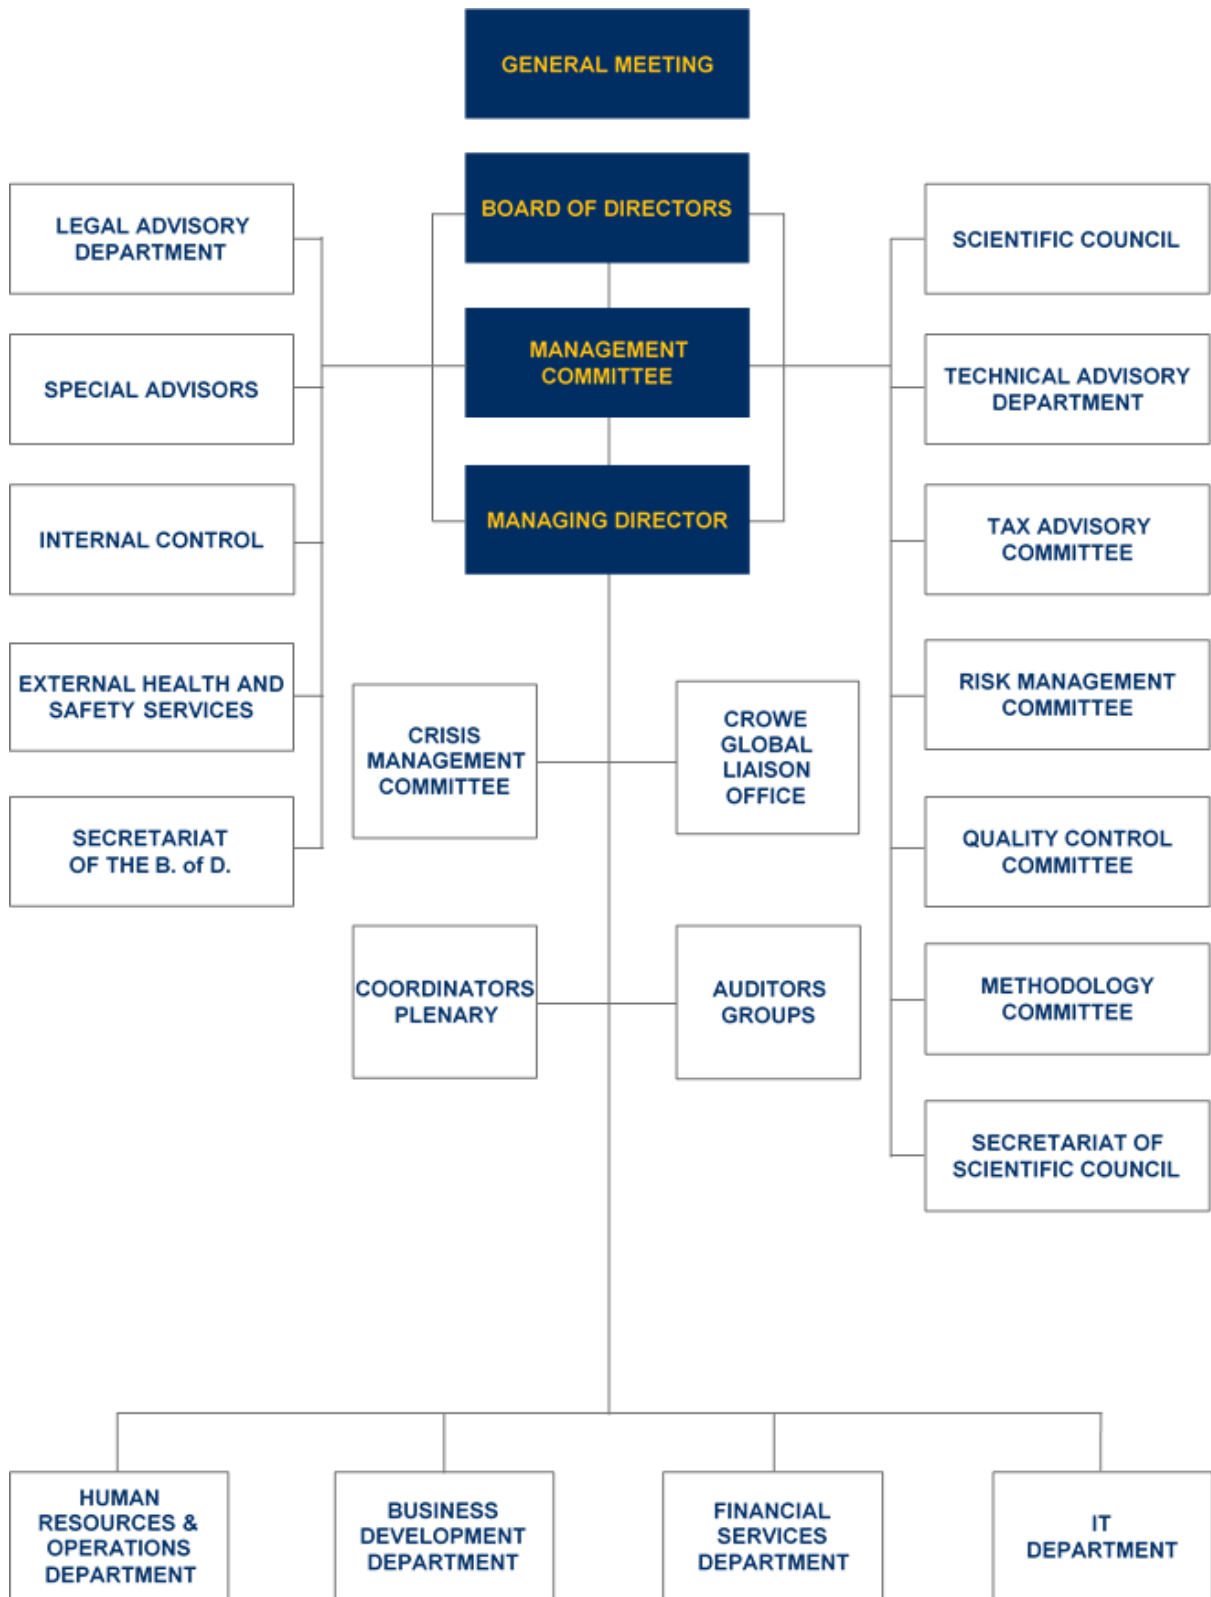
GENERAL MEETING

BOARD OF DIRECTORS

MANAGEMENT COMMITTEE

MANAGING DIRECTOR

LEGAL ADVISORY DEPARTMENT

SPECIAL ADVISORS

INTERNAL CONTROL

EXTERNAL HEALTH AND SAFETY SERVICES

SECRETARIAT OF THE B. of D.

SCIENTIFIC COUNCIL

TECHNICAL ADVISORY DEPARTMENT

TAX ADVISORY COMMITTEE

RISK MANAGEMENT COMMITTEE

QUALITY CONTROL COMMITTEE

METHODOLOGY COMMITTEE

SECRETARIAT OF SCIENTIFIC COUNCIL

CRISIS MANAGEMENT COMMITTEE

CROWE GLOBAL LIAISON OFFICE

COORDINATORS PLENARY

AUDITORS GROUPS

HUMAN RESOURCES & OPERATIONS DEPARTMENT

BUSINESS DEVELOPMENT DEPARTMENT

FINANCIAL SERVICES DEPARTMENT

IT DEPARTMENT